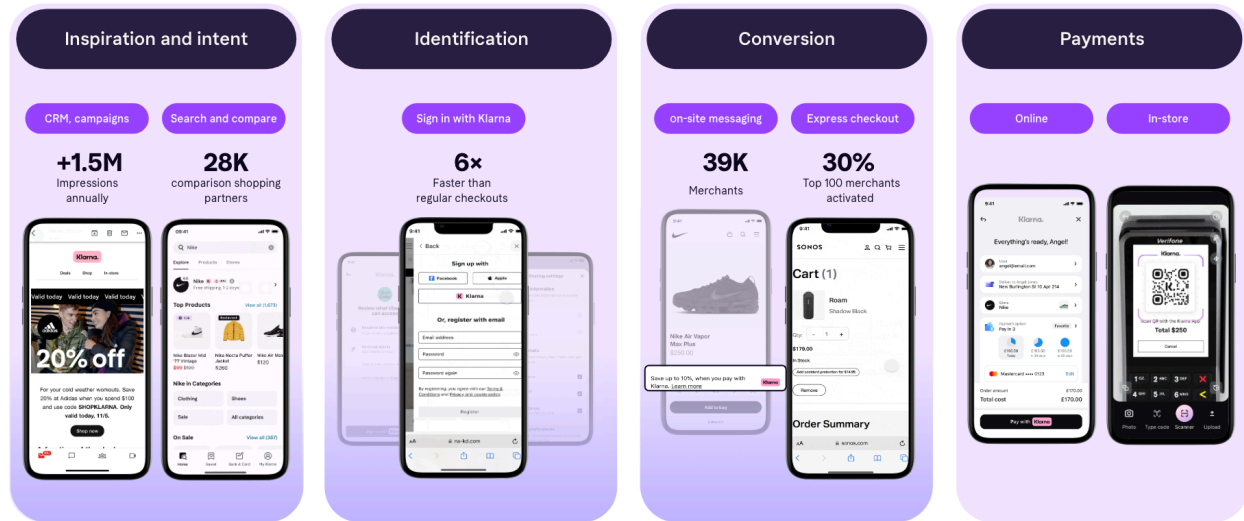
Inspiration and intent

CRM, campaigns

Search and compare

+1.5M
Impressions annually

28K
comparison shopping partners

Klarna.

Deals Shop In-store

Valid today Valid today Valid today

20% off

For your cold weather workouts. Save 20% at Adidas when you spend $100 and use code SHOPKLARNA. Only valid today. 11/5.

Shop now

Nike

Explore Products Stores

Top Products

Nike in Categories

Clothing Shoes Sale All categories

On Sale

Identification

Sign in with Klarna

6×
Faster than regular checkouts

Back

Sign up with

Facebook Apple

Klarna

Or, register with email

Email address

Password

Password again

Register

Conversion

on-site messaging

Express checkout

39K
Merchants

30%
Top 100 merchants activated

Nike Air Vapor Max Plus

Save up to 10%, when you pay with Klarna. Learn more

Klarna.

Add to bag

SONOS

Cart (1)

Roam
Shadow Black

$179.00

In Stock

Remove

Order Summary

sonos.com

Payments

Online

In-store

Klarna.

Everything's ready, Angel!

Pay with Klarna.

Verifone

Total $250

Cancel

Photo Type code Scanner Upload